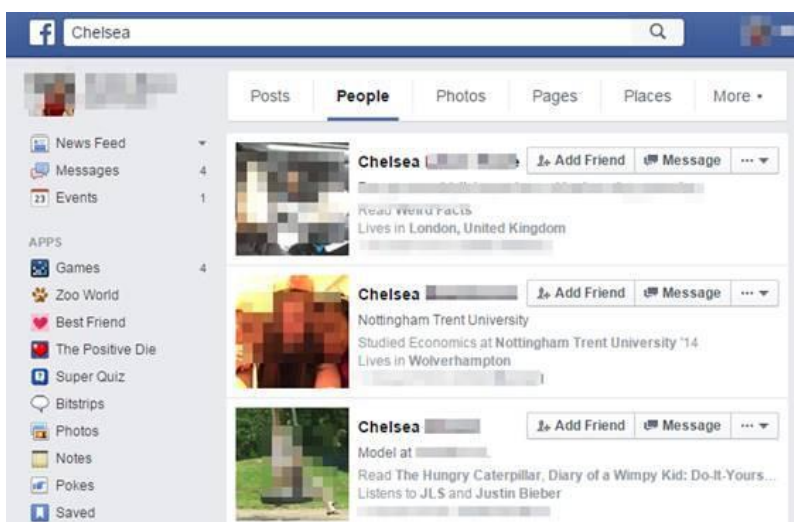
Chelsea

Posts People Photos Pages Places More

News Feed
Messages 4
23 Events 1

APPS
Games 4
Zoo World
Best Friend
The Positive Die
Super Quiz
Bitstrips
Photos
Notes
Pokes
Saved

Chelsea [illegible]
Add Friend Message
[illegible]
Read Weird Facts
Lives in London, United Kingdom
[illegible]

Chelsea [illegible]
Add Friend Message
Nottingham Trent University
Studied Economics at Nottingham Trent University '14
Lives in Wolverhampton
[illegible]

Chelsea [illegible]
Add Friend Message
Model at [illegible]
Read The Hungry Caterpillar, Diary of a Wimpy Kid: Do-It-Yours...
Listens to JLS and Justin Bieber
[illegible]